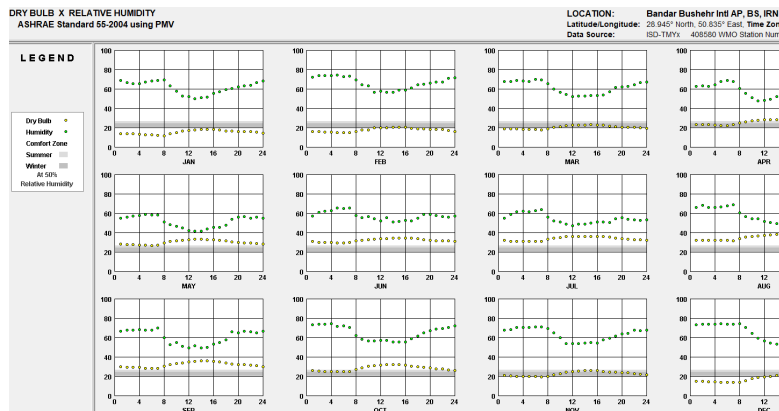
DRY BULB X RELATIVE HUMIDITY
ASHRAE Standard 55-2004 using PMV

LOCATION: Bandar Bushehr Intl AP, BS, IRN
Latitude/Longitude: 28.945° North, 50.835° East, Time Zon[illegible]
Data Source: ISD-TMYx 408580 WMO Station Num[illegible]

LEGEND

Dry Bulb
Humidity
Comfort Zone
Summer
Winter
At 50% Relative Humidity

100 80 60 40 20 0
0 4 8 12 16 20 24
JAN

100 80 60 40 20 0
0 4 8 12 16 20 24
FEB

100 80 60 40 20 0
0 4 8 12 16 20 24
MAR

100 80 60 40 20 0
0 4 8 12 16 20
APR

100 80 60 40 20 0
0 4 8 12 16 20 24
MAY

100 80 60 40 20 0
0 4 8 12 16 20 24
JUN

100 80 60 40 20 0
0 4 8 12 16 20 24
JUL

100 80 60 40 20 0
0 4 8 12 16 20
AUG

100 80 60 40 20 0
SEP

100 80 60 40 20 0
OCT

100 80 60 40 20 0
NOV

100 80 60 40 20 0
DEC